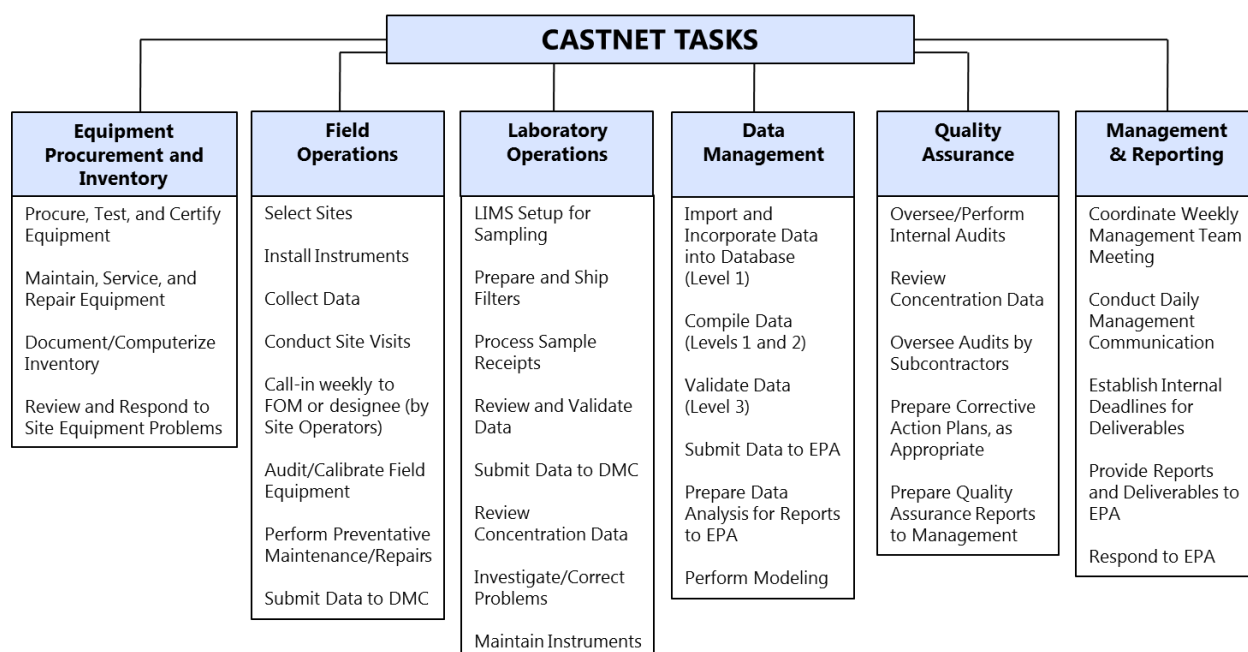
CASTNET TASKS

Equipment Procurement and Inventory

Procure, Test, and Certify Equipment

Maintain, Service, and Repair Equipment

Document/Computerize Inventory

Review and Respond to Site Equipment Problems

Field Operations

Select Sites

Install Instruments

Collect Data

Conduct Site Visits

Call-in weekly to FOM or designee (by Site Operators)

Audit/Calibrate Field Equipment

Perform Preventative Maintenance/Repairs

Submit Data to DMC

Laboratory Operations

LIMS Setup for Sampling

Prepare and Ship Filters

Process Sample Receipts

Review and Validate Data

Submit Data to DMC

Review Concentration Data

Investigate/Correct Problems

Maintain Instruments

Data Management

Import and Incorporate Data into Database (Level 1)

Compile Data (Levels 1 and 2)

Validate Data (Level 3)

Submit Data to EPA

Prepare Data Analysis for Reports to EPA

Perform Modeling

Quality Assurance

Oversee/Perform Internal Audits

Review Concentration Data

Oversee Audits by Subcontractors

Prepare Corrective Action Plans, as Appropriate

Prepare Quality Assurance Reports to Management

Management & Reporting

Coordinate Weekly Management Team Meeting

Conduct Daily Management Communication

Establish Internal Deadlines for Deliverables

Provide Reports and Deliverables to EPA

Respond to EPA